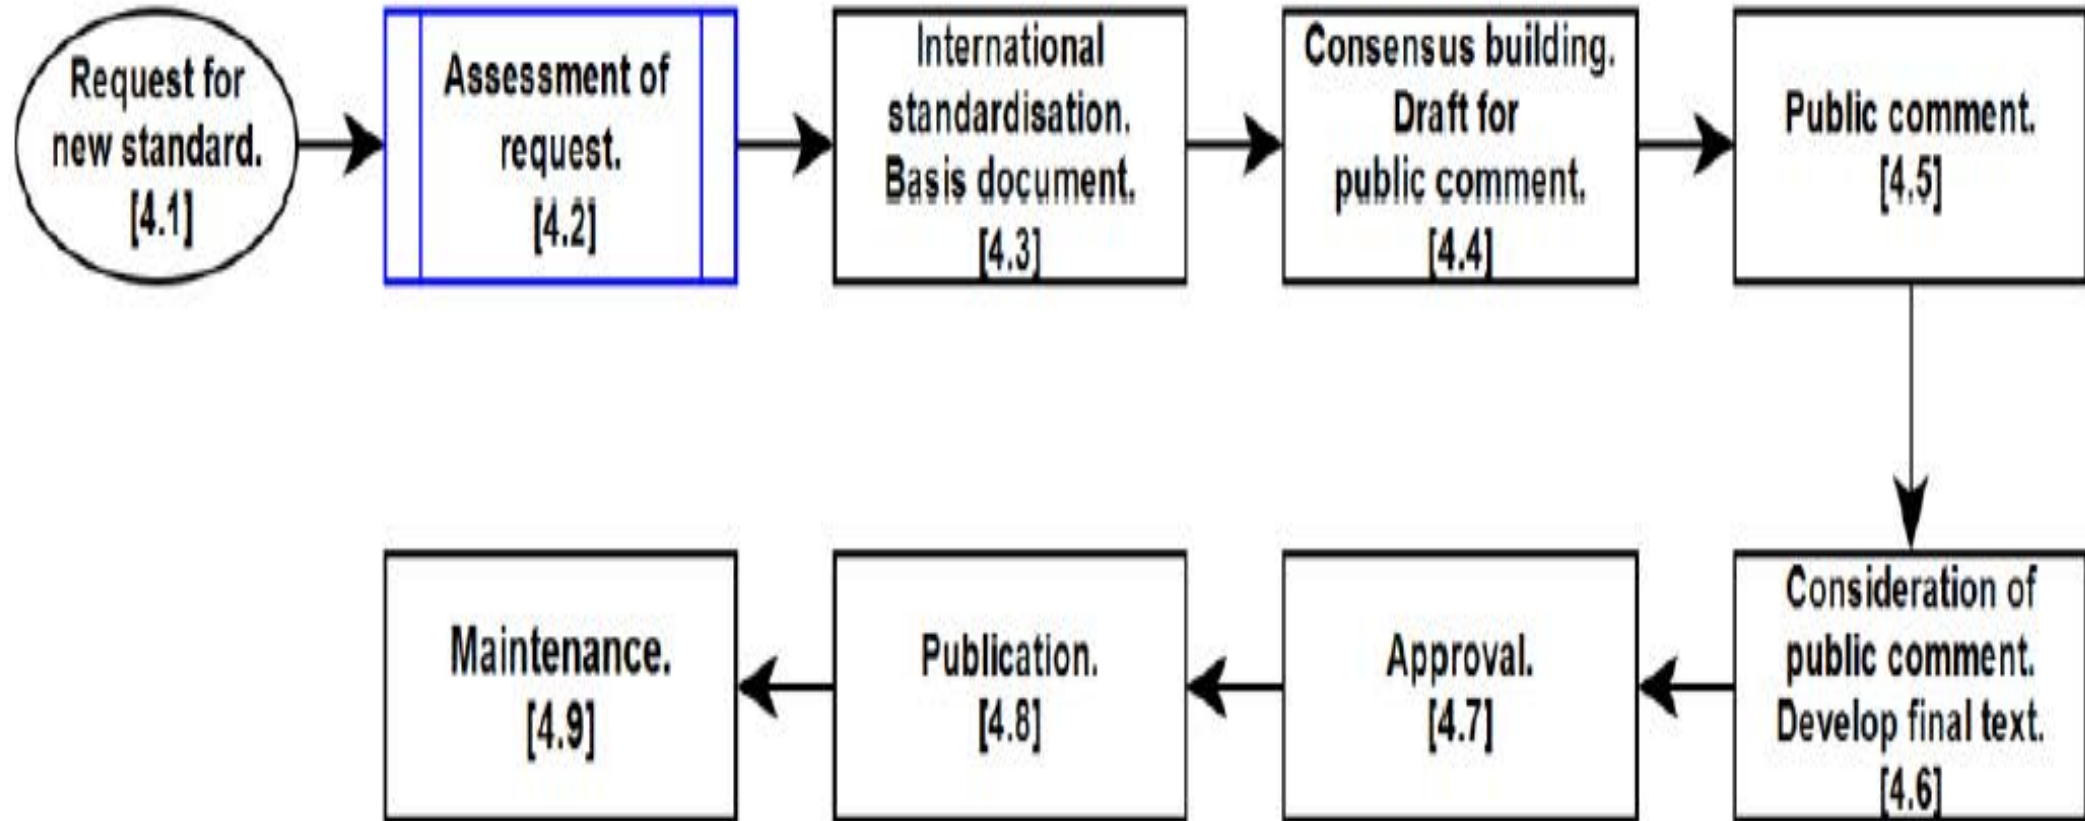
Request for new standard. [4.1]

Assessment of request. [4.2]

International standardisation. Basis document. [4.3]

Consensus building. Draft for public comment. [4.4]

Public comment. [4.5]

Consideration of public comment. Develop final text. [4.6]

Approval. [4.7]

Publication. [4.8]

Maintenance. [4.9]